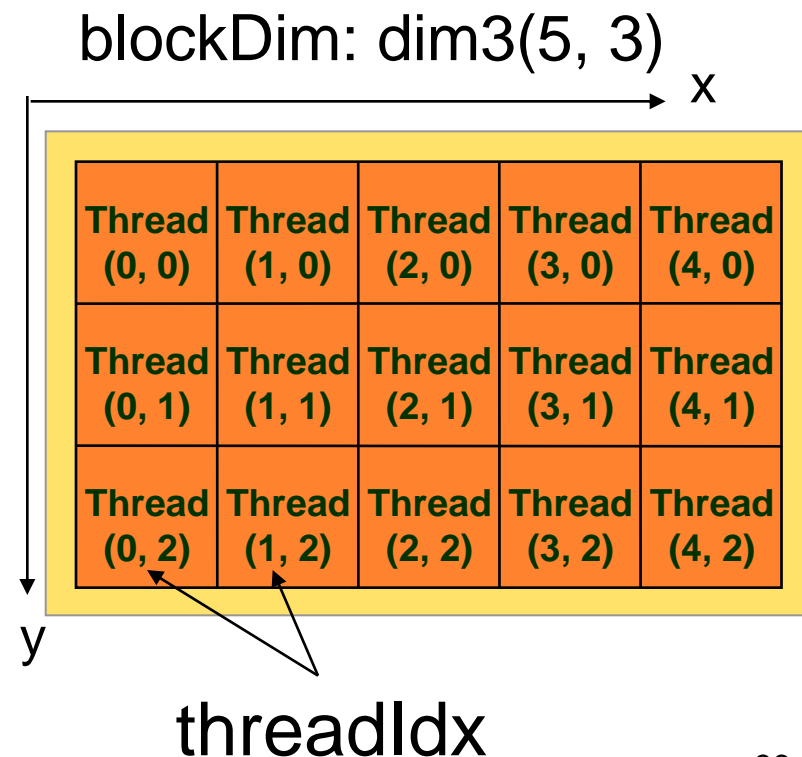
blockDim: dim3(5, 3)

x

y

| Thread (0, 0) | Thread (1, 0) | Thread (2, 0) | Thread (3, 0) | Thread (4, 0) |
|---|---|---|---|---|
| Thread (0, 1) | Thread (1, 1) | Thread (2, 1) | Thread (3, 1) | Thread (4, 1) |
| Thread (0, 2) | Thread (1, 2) | Thread (2, 2) | Thread (3, 2) | Thread (4, 2) |

threadIdx